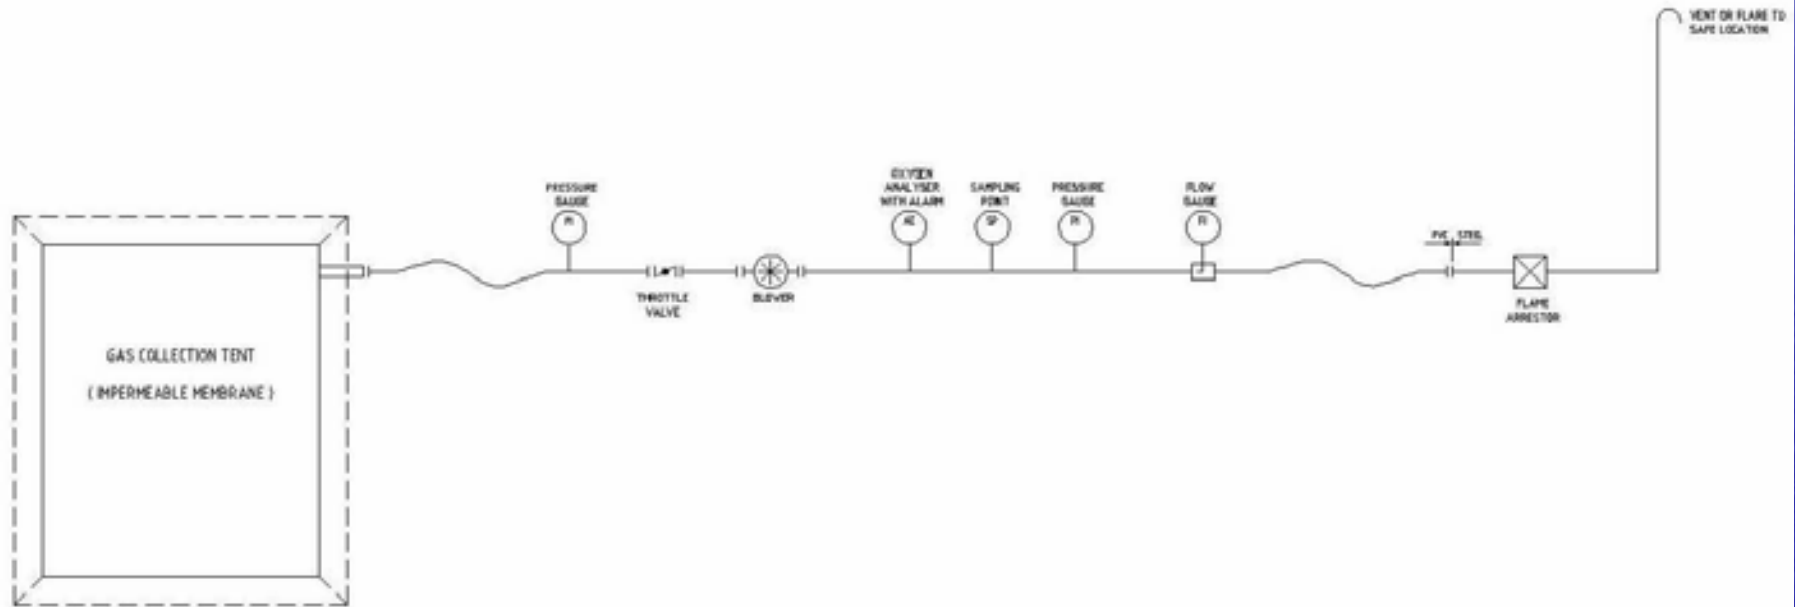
VENT OR FLARE TO SAFE LOCATION

PRESSURE GAUGE
PI

OXYGEN ANALYSER WITH ALARM
AE

SAMPLING POINT
SP

PRESSURE GAUGE
PI

FLOW GAUGE
FI

PVC STEEL

GAS COLLECTION TENT
( IMPERMEABLE MEMBRANE )

THROTTLE VALVE

BLOWER

FLAME ARRESTOR